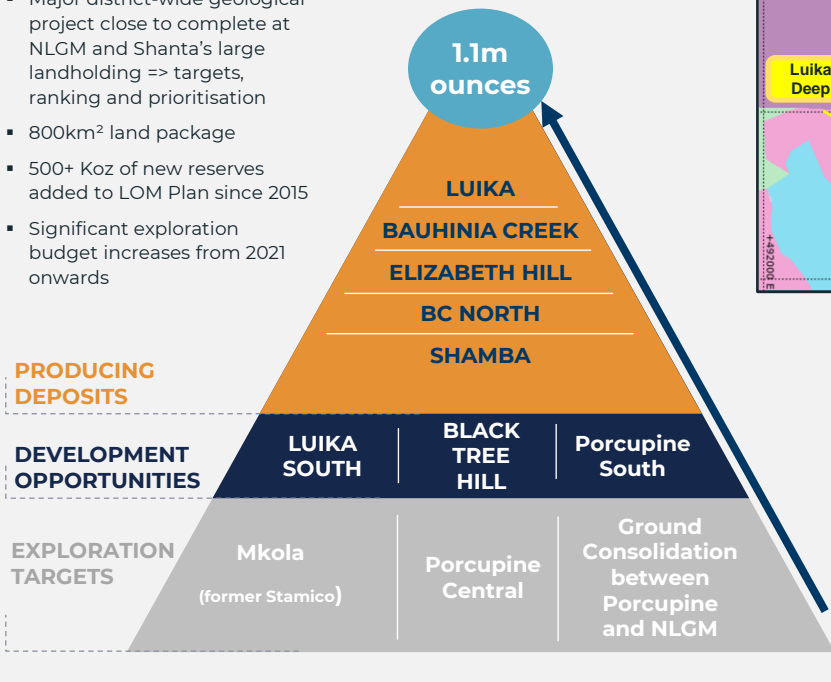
▪ Major district-wide geological project close to complete at NLGM and Shanta's large landholding => targets, ranking and prioritisation

▪ 800km² land package

▪ 500+ Koz of new reserves added to LOM Plan since 2015

▪ Significant exploration budget increases from 2021 onwards

1.1m ounces

LUIKA

BAUHINIA CREEK

ELIZABETH HILL

BC NORTH

SHAMBA

PRODUCING DEPOSITS

DEVELOPMENT OPPORTUNITIES

LUIKA SOUTH

BLACK TREE HILL

Porcupine South

EXPLORATION TARGETS

Mkola

(former Stamico)

Porcupine Central

Ground Consolidation between Porcupine and NLGM

Luika Deep

+492000 E